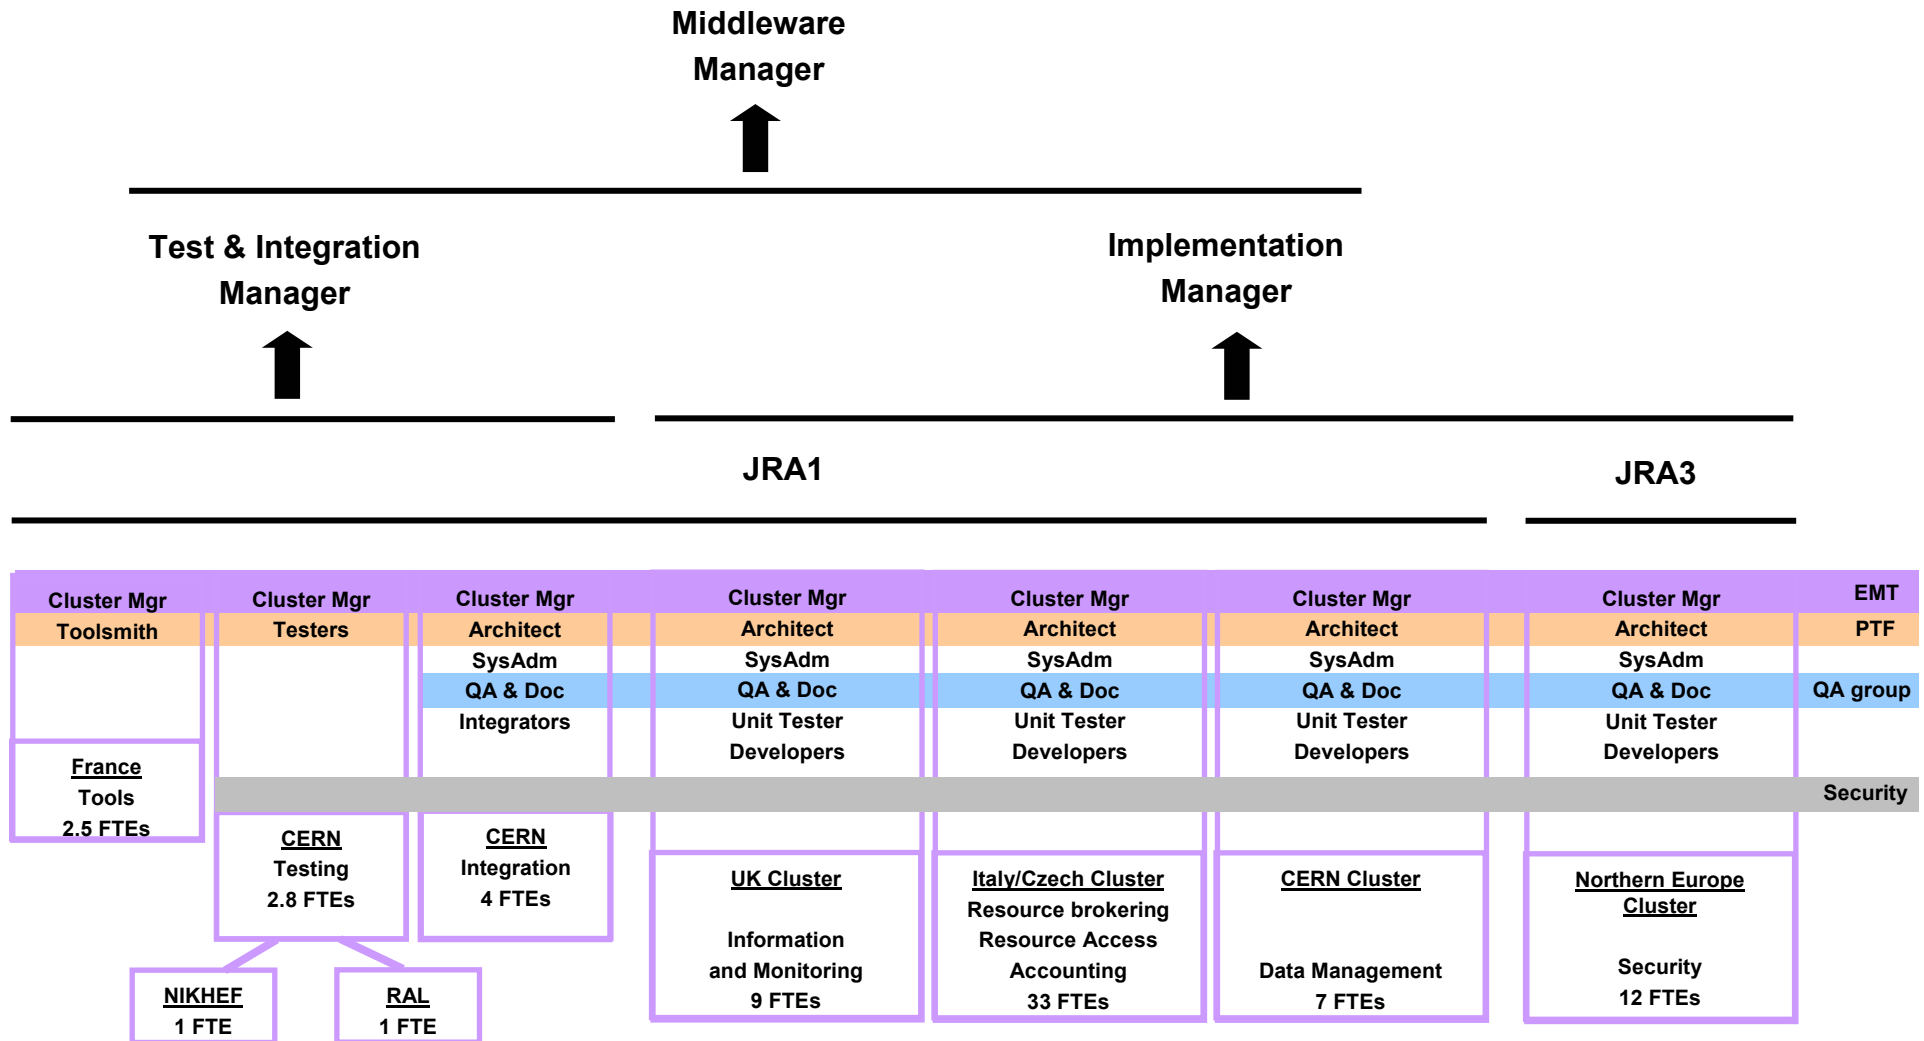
Middleware Manager

Test & Integration Manager

Implementation Manager

JRA1

JRA3

Cluster Mgr
Toolsmith

France
Tools
2.5 FTEs

Cluster Mgr
Testers

CERN
Testing
2.8 FTEs

NIKHEF
1 FTE

RAL
1 FTE

Cluster Mgr
Architect
SysAdm
QA & Doc
Integrators

CERN
Integration
4 FTEs

Cluster Mgr
Architect
SysAdm
QA & Doc
Unit Tester
Developers

UK Cluster
Information and Monitoring
9 FTEs

Cluster Mgr
Architect
SysAdm
QA & Doc
Unit Tester
Developers

Italy/Czech Cluster
Resource brokering
Resource Access
Accounting
33 FTEs

Cluster Mgr
Architect
SysAdm
QA & Doc
Unit Tester
Developers

CERN Cluster
Data Management
7 FTEs

Cluster Mgr
Architect
SysAdm
QA & Doc
Unit Tester
Developers

Northern Europe Cluster
Security
12 FTEs

EMT
PTF
QA group
Security